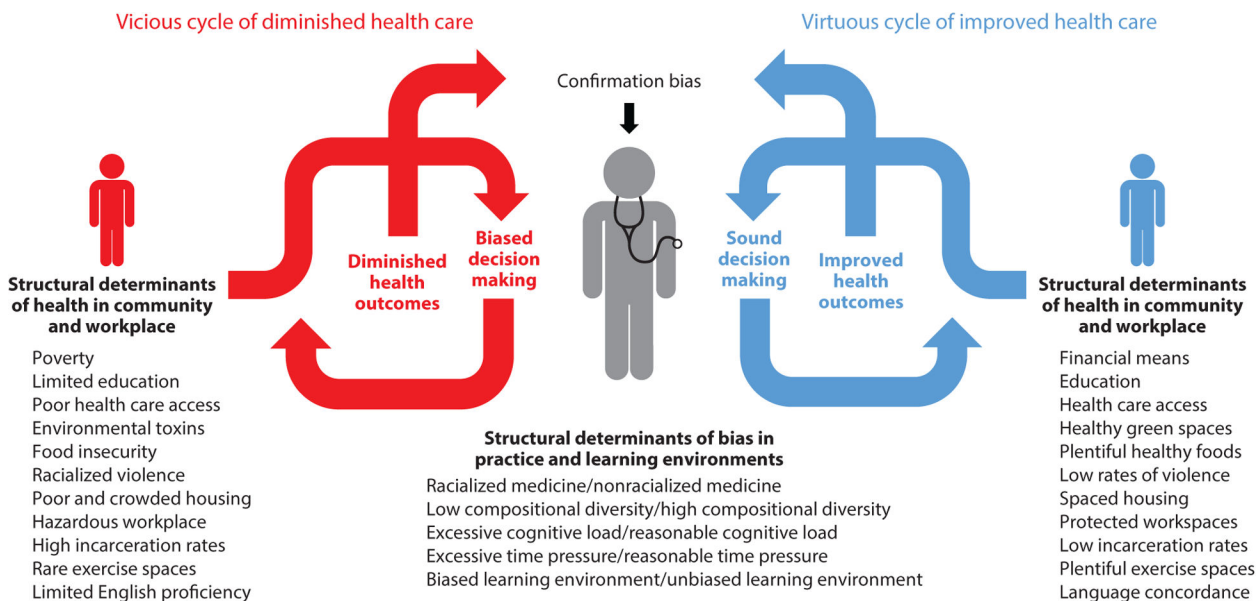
Vicious cycle of diminished health care

Virtuous cycle of improved health care

Confirmation bias

Diminished health outcomes

Biased decision making

Sound decision making

Improved health outcomes

Structural determinants of health in community and workplace

Poverty
Limited education
Poor health care access
Environmental toxins
Food insecurity
Racialized violence
Poor and crowded housing
Hazardous workplace
High incarceration rates
Rare exercise spaces
Limited English proficiency

Structural determinants of bias in practice and learning environments

Racialized medicine/nonracialized medicine
Low compositional diversity/high compositional diversity
Excessive cognitive load/reasonable cognitive load
Excessive time pressure/reasonable time pressure
Biased learning environment/unbiased learning environment

Structural determinants of health in community and workplace

Financial means
Education
Health care access
Healthy green spaces
Plentiful healthy foods
Low rates of violence
Spaced housing
Protected workspaces
Low incarceration rates
Plentiful exercise spaces
Language concordance